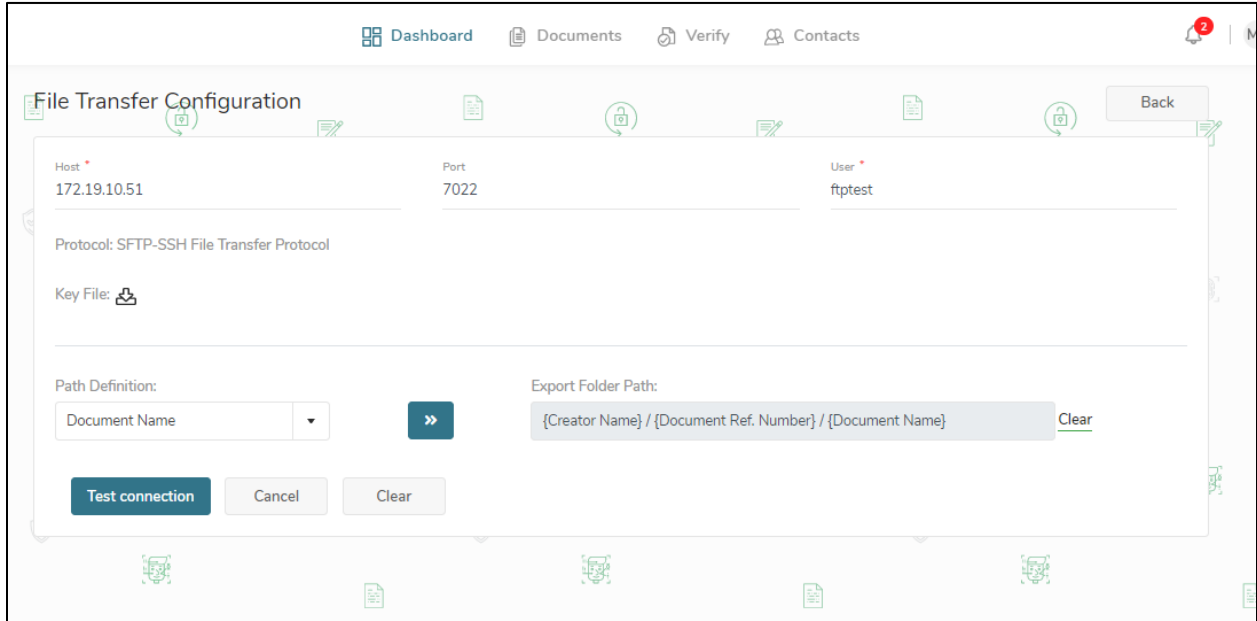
Dashboard Documents Verify Contacts

2

M

File Transfer Configuration

Back

Host *
172.19.10.51

Port
7022

User *
ftptest

Protocol: SFTP-SSH File Transfer Protocol

Key File:

Path Definition:
Document Name

»

Export Folder Path:
{Creator Name} / {Document Ref. Number} / {Document Name}

Clear

Test connection

Cancel

Clear